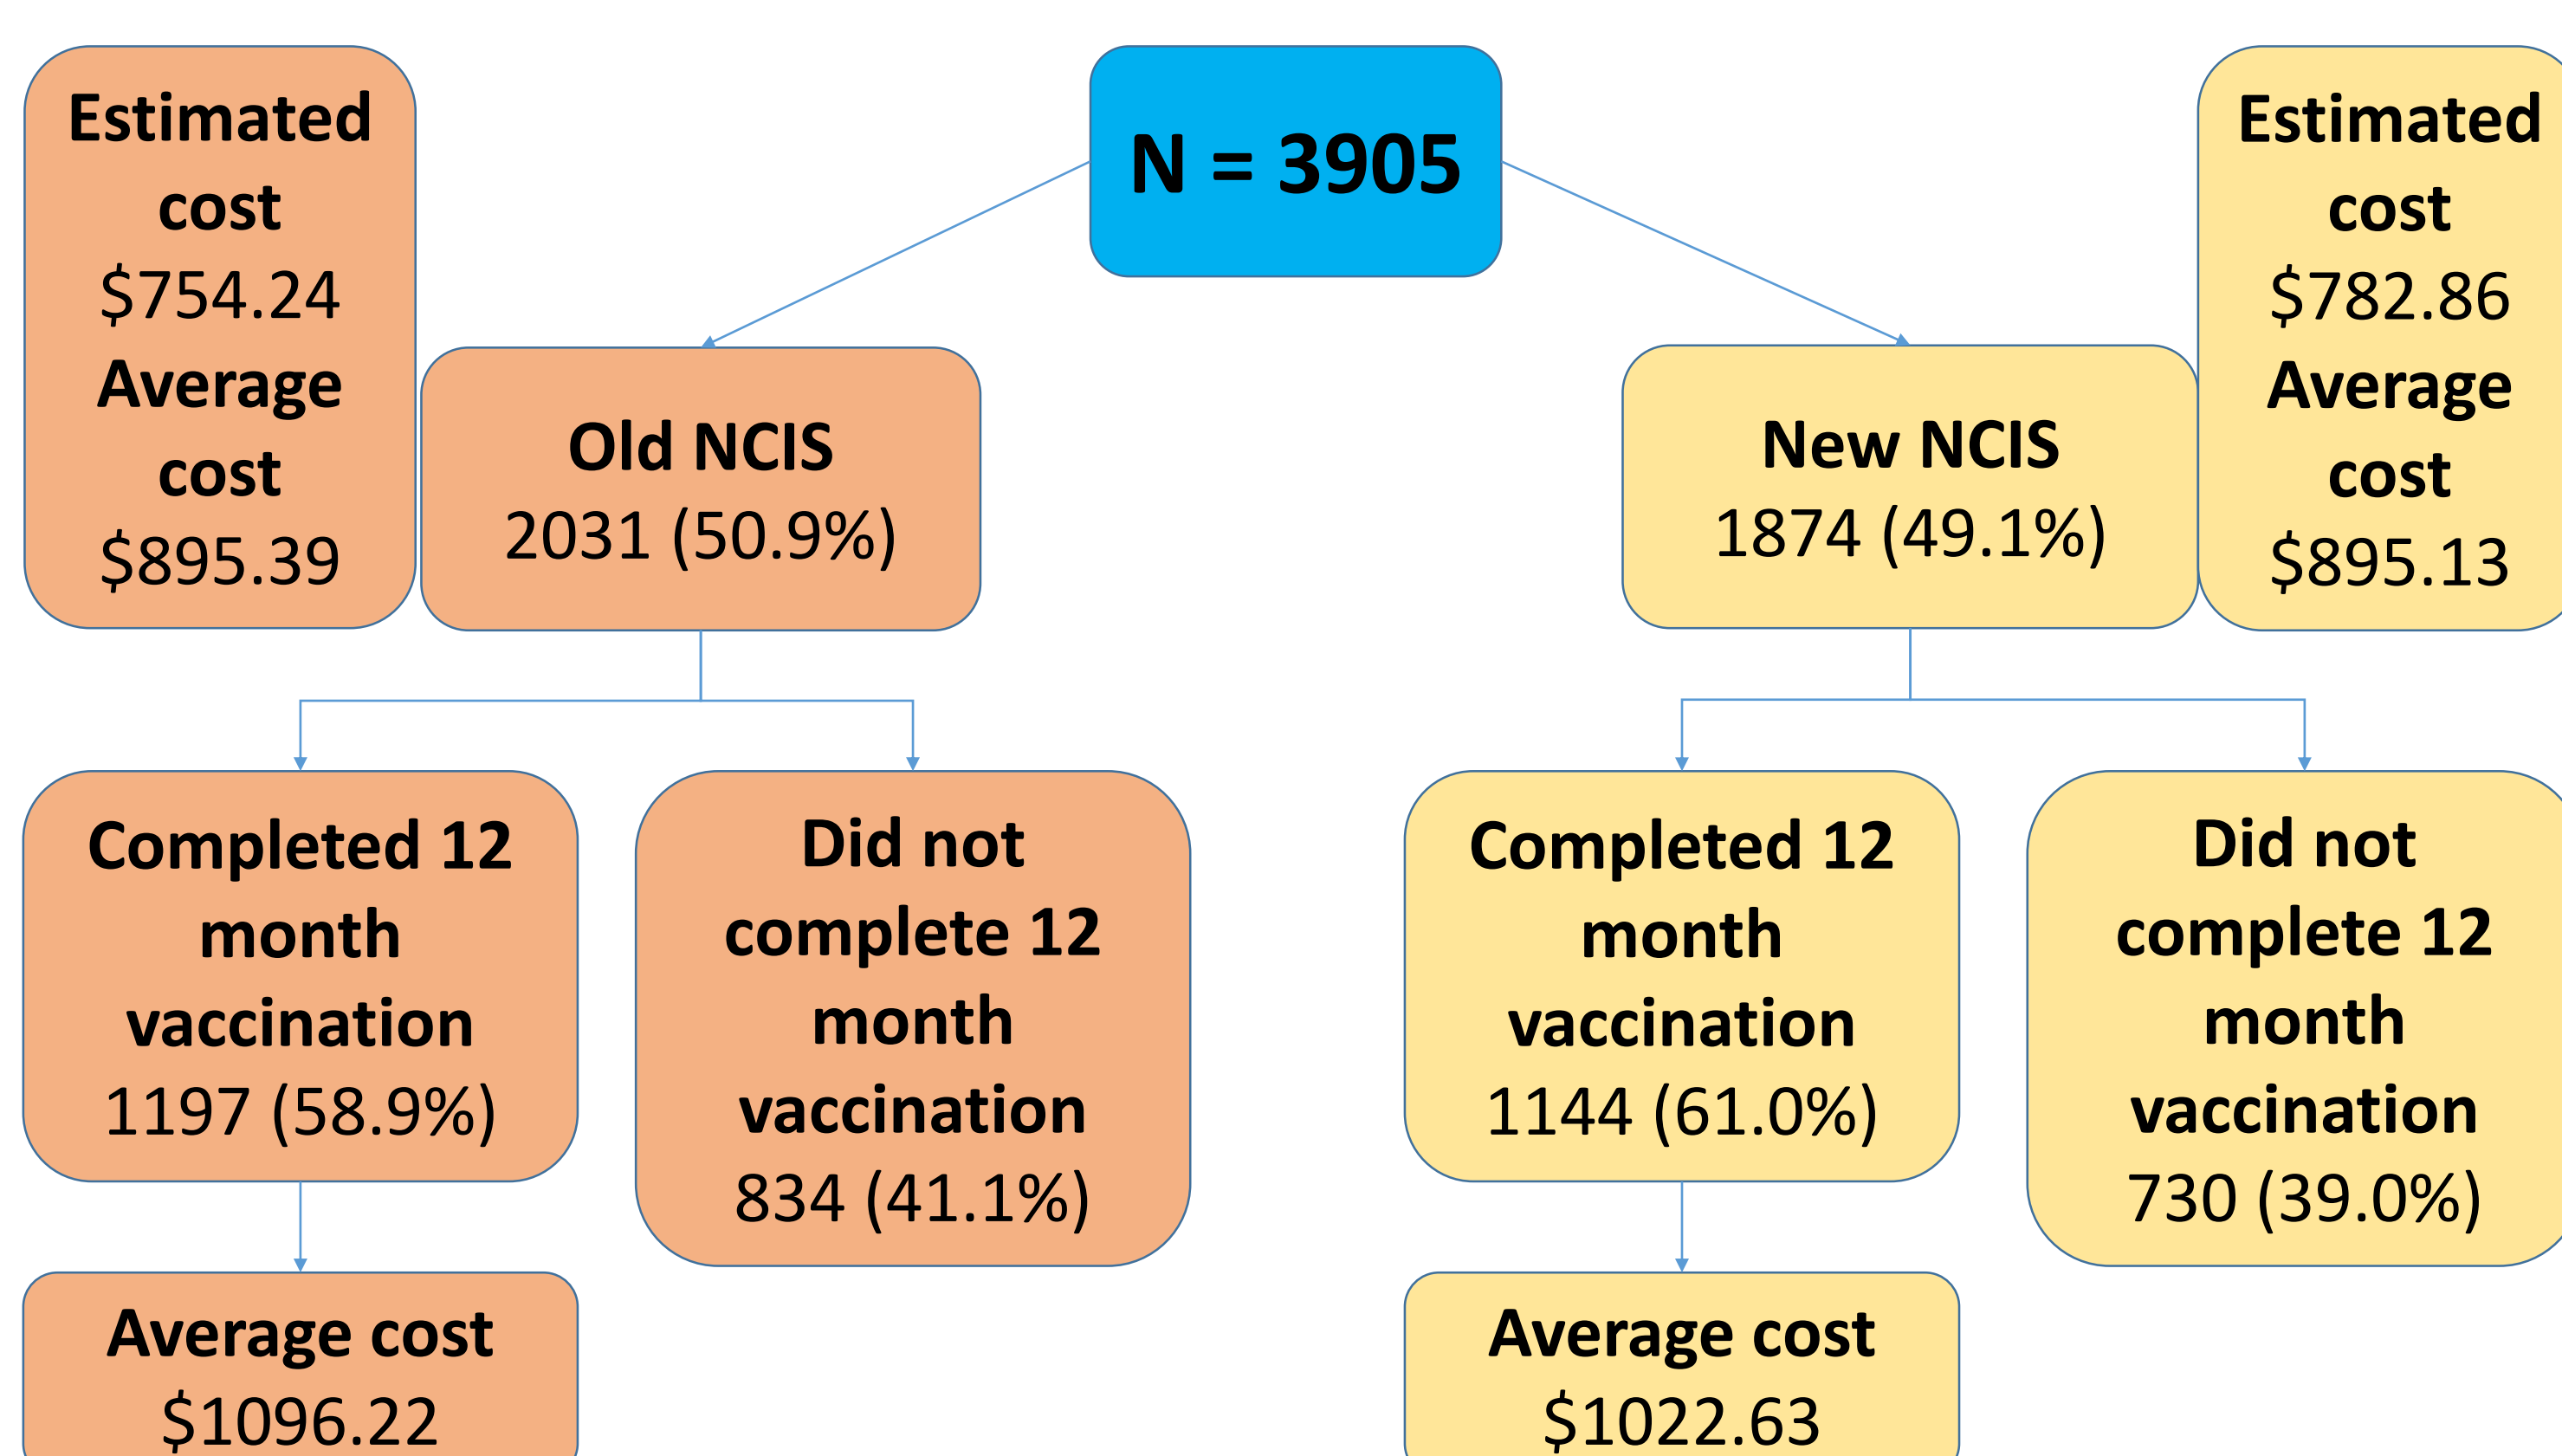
Estimated cost $754.24 Average cost $895.39

N = 3905

Estimated cost $782.86 Average cost $895.13

Old NCIS 2031 (50.9%)

New NCIS 1874 (49.1%)

Completed 12 month vaccination 1197 (58.9%)

Did not complete 12 month vaccination 834 (41.1%)

Completed 12 month vaccination 1144 (61.0%)

Did not complete 12 month vaccination 730 (39.0%)

Average cost $1096.22

Average cost $1022.63